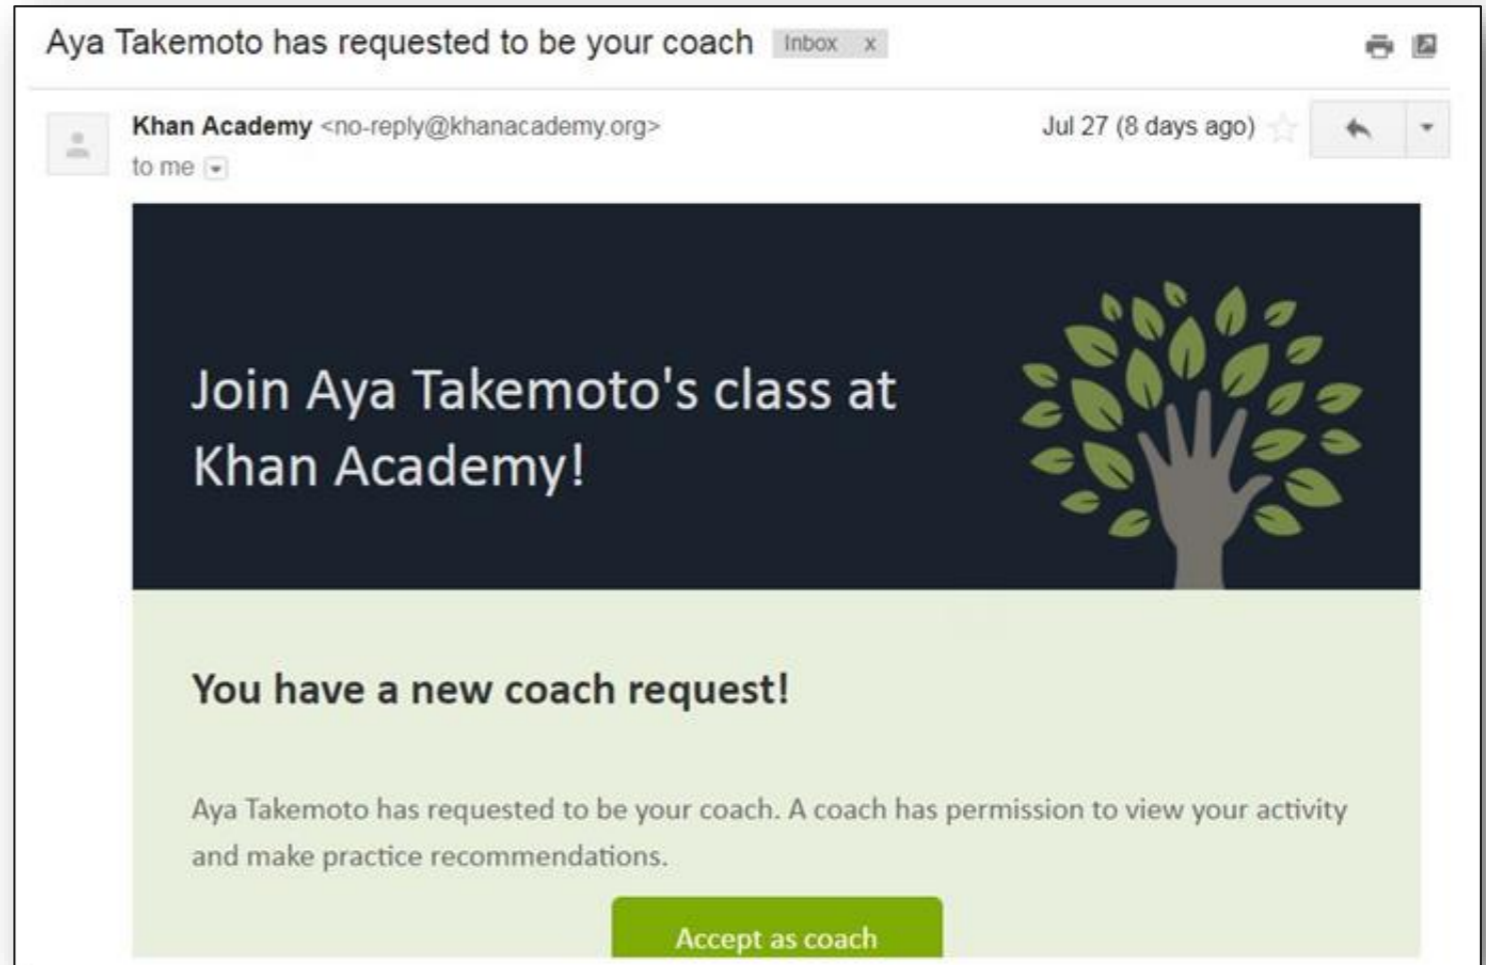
Aya Takemoto has requested to be your coach Inbox x

Khan Academy <no-reply@khanacademy.org>
to me

Jul 27 (8 days ago)

Join Aya Takemoto's class at Khan Academy!

You have a new coach request!

Aya Takemoto has requested to be your coach. A coach has permission to view your activity and make practice recommendations.

Accept as coach